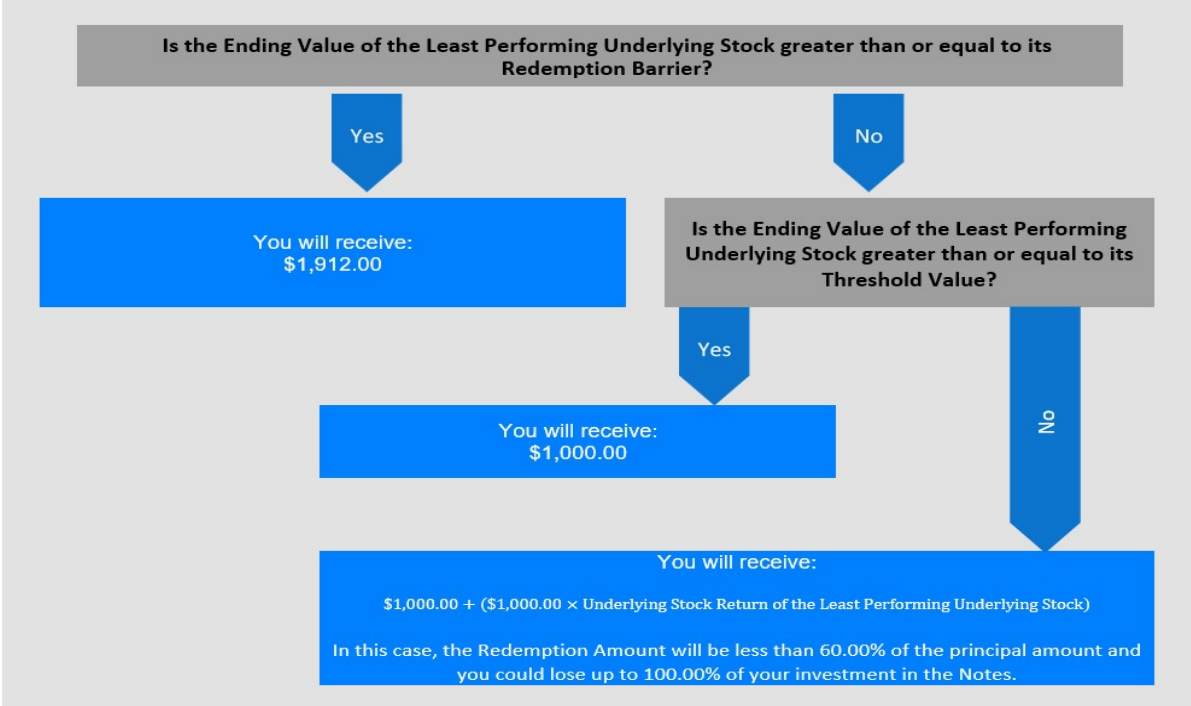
Is the Ending Value of the Least Performing Underlying Stock greater than or equal to its Redemption Barrier?

Yes

No

You will receive:
$1,912.00

Is the Ending Value of the Least Performing Underlying Stock greater than or equal to its Threshold Value?

Yes

No

You will receive:
$1,000.00

You will receive:

$\$1,000.00 + (\$1,000.00 \times \text{Underlying Stock Return of the Least Performing Underlying Stock})$

In this case, the Redemption Amount will be less than 60.00% of the principal amount and you could lose up to 100.00% of your investment in the Notes.